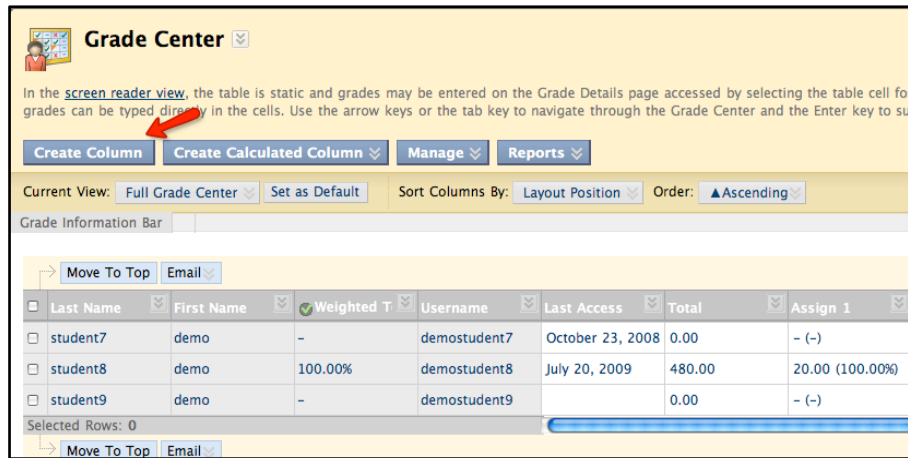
Grade Center

In the screen reader view, the table is static and grades may be entered on the Grade Details page accessed by selecting the table cell fo grades can be typed directly in the cells. Use the arrow keys or the tab key to navigate through the Grade Center and the Enter key to su

Create Column | Create Calculated Column | Manage | Reports

Current View: Full Grade Center | Set as Default | Sort Columns By: Layout Position | Order: ▲Ascending

Grade Information Bar

Move To Top | Email

| | Last Name | First Name | Weighted T | Username | Last Access | Total | Assign 1 |
|---|---|---|---|---|---|---|---|
| ☐ | student7 | demo | – | demostudent7 | October 23, 2008 | 0.00 | – (–) |
| ☐ | student8 | demo | 100.00% | demostudent8 | July 20, 2009 | 480.00 | 20.00 (100.00%) |
| ☐ | student9 | demo | – | demostudent9 | | 0.00 | – (–) |

Selected Rows: 0

Move To Top | Email